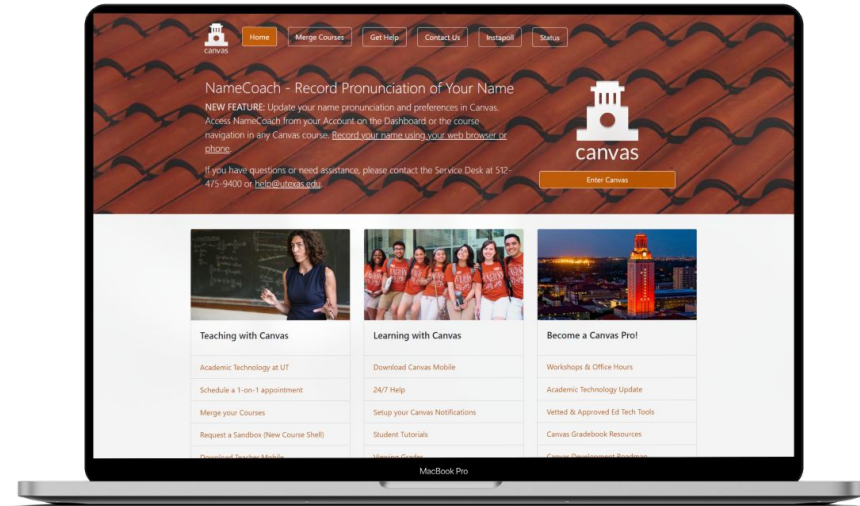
canvas

Home | Merge Courses | Get Help | Contact Us | Instapoll | Status

NameCoach - Record Pronunciation of Your Name

NEW FEATURE: Update your name pronunciation and preferences in Canvas. Access NameCoach from your Account on the Dashboard or the course navigation in any Canvas course. Record your name using your web browser or phone.

If you have questions or need assistance, please contact the Service Desk at 512-475-9400 or help@utexas.edu.

canvas

Enter Canvas

Teaching with Canvas

Academic Technology at UT

Schedule a 1-on-1 appointment

Merge your Courses

Request a Sandbox (New Course Shell)

Download Teacher Mobile

Learning with Canvas

Download Canvas Mobile

24/7 Help

Setup your Canvas Notifications

Student Tutorials

Viewing Grades

Become a Canvas Pro!

Workshops & Office Hours

Academic Technology Update

Vetted & Approved Ed Tech Tools

Canvas Gradebook Resources

Canvas Development Roadmap

MacBook Pro